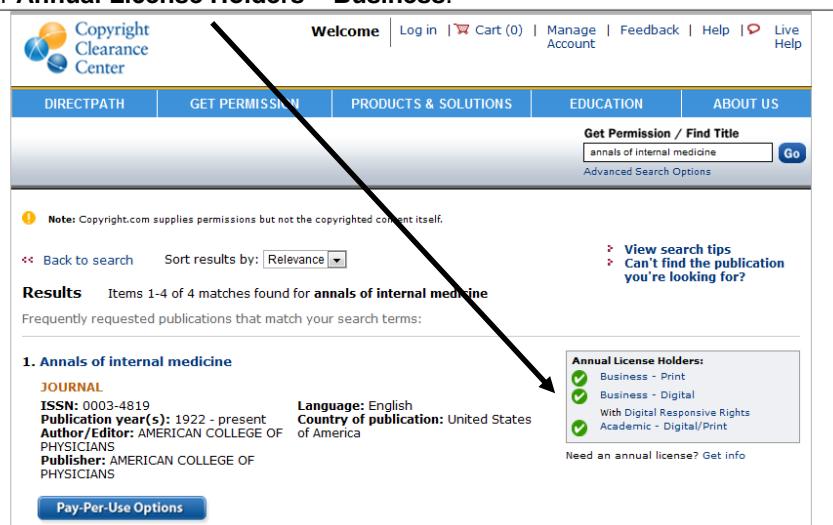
Annual License Holders – Business.

Copyright Clearance Center

Welcome | Log in | Cart (0) | Manage Account | Feedback | Help | Live Help

DIRECTPATH | GET PERMISSION | PRODUCTS & SOLUTIONS | EDUCATION | ABOUT US

Get Permission / Find Title
annals of internal medicine
Go
Advanced Search Options

Note: Copyright.com supplies permissions but not the copyrighted content itself.

Back to search    Sort results by: Relevance

View search tips
Can't find the publication you're looking for?

Results Items 1-4 of 4 matches found for annals of internal medicine
Frequently requested publications that match your search terms:

1. Annals of internal medicine
JOURNAL
ISSN: 0003-4819
Publication year(s): 1922 - present
Author/Editor: AMERICAN COLLEGE OF PHYSICIANS
Publisher: AMERICAN COLLEGE OF PHYSICIANS
Language: English
Country of publication: United States of America

Annual License Holders:
Business - Print
Business - Digital
With Digital Responsive Rights
Academic - Digital/Print
Need an annual license? Get info

Pay-Per-Use Options